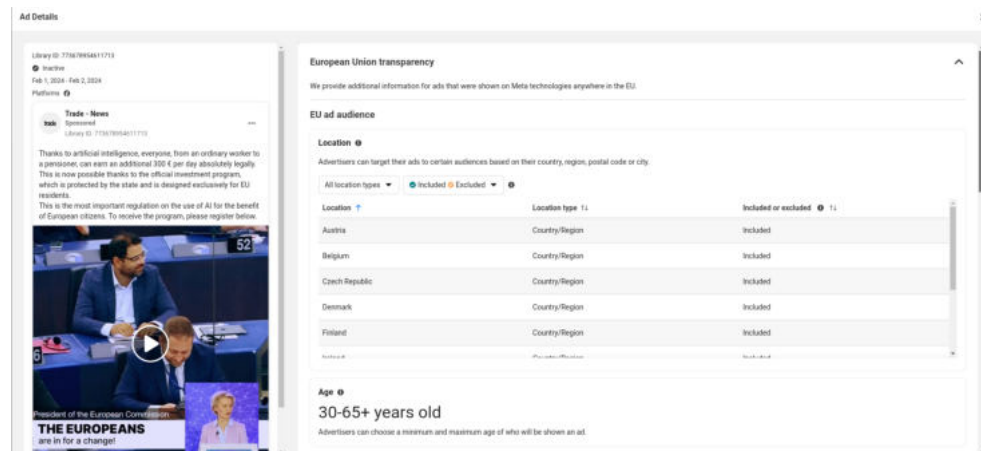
Ad Details

Library ID: 775678954611713
Inactive
Feb 1, 2024 - Feb 2, 2024
Platforms

Trade - News
Sponsored
Library ID: 775678954611713

Thanks to artificial intelligence, everyone, from an ordinary worker to a pensioner, can earn an additional 300 € per day absolutely legally. This is now possible thanks to the official investment program, which is protected by the state and is designed exclusively for EU residents.
This is the most important regulation on the use of AI for the benefit of European citizens. To receive the program, please register below.

52
6
President of the European Commission
THE EUROPEANS
are in for a change!

European Union transparency

We provide additional information for ads that were shown on Meta technologies anywhere in the EU.

EU ad audience

Location

Advertisers can target their ads to certain audiences based on their country, region, postal code or city.

All location types ▾ | Included Excluded ▾

| Location | Location type | Included or excluded |
|---|---|---|
| Austria | Country/Region | Included |
| Belgium | Country/Region | Included |
| Czech Republic | Country/Region | Included |
| Denmark | Country/Region | Included |
| Finland | Country/Region | Included |
| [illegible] | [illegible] | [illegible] |

Age

30-65+ years old

Advertisers can choose a minimum and maximum age of who will be shown an ad.